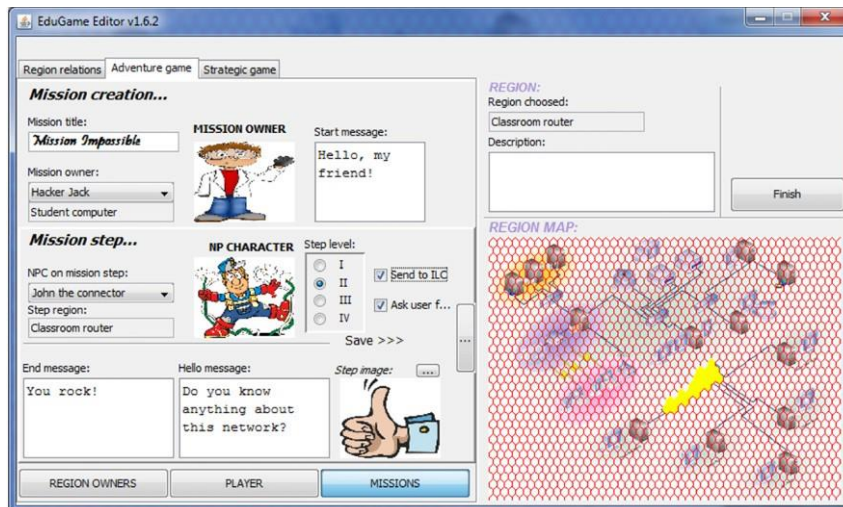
EduGame Editor v1.6.2

Region relations | Adventure game | Strategic game

Mission creation...

Mission title:
Mission Impossible

MISSION OWNER

Start message:
Hello, my friend!

Mission owner:
Hacker Jack
Student computer

Mission step...

NP CHARACTER

Step level:
I
II
III
IV

Send to ILC
Ask user f...

NPC on mission step:
John the connector
Step region:
Classroom router

Save >>>

...

End message:
You rock!

Hello message:
Do you know anything about this network?

Step image:
...

REGION OWNERS | PLAYER | MISSIONS

REGION:
Region choosed:
Classroom router
Description:

Finish

REGION MAP: